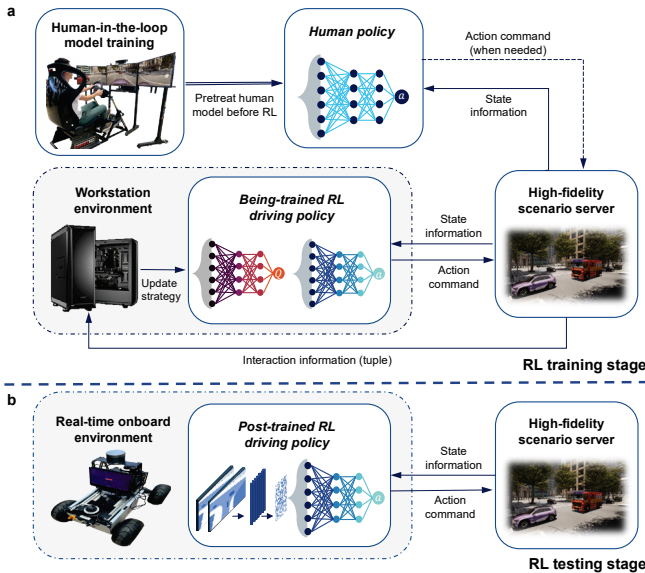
a

Human-in-the-loop model training

Pretreat human model before RL

Human policy

$a$

Action command (when needed)

State information

Workstation environment

Update strategy

Being-trained RL driving policy

$\theta$

$a$

State information

Action command

High-fidelity scenario server

Interaction information (tuple)

RL training stage

b

Real-time onboard environment

Post-trained RL driving policy

$a$

State information

Action command

High-fidelity scenario server

RL testing stage